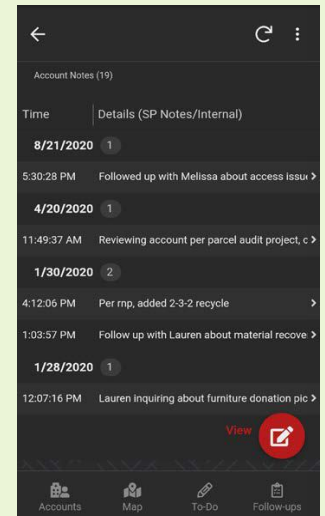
Account Notes (19)

| Time | Details (SP Notes/Internal) |
|---|---|
| 8/21/2020 1 | |
| 5:30:28 PM | Followed up with Melissa about access issu |
| 4/20/2020 1 | |
| 11:49:37 AM | Reviewing account per parcel audit project, c |
| 1/30/2020 2 | |
| 4:12:06 PM | Per rnp, added 2-3-2 recycle |
| 1:03:57 PM | Follow up with Lauren about material recove |
| 1/28/2020 1 | |
| 12:07:16 PM | Lauren inquiring about furniture donation pic |

View

Accounts Map To-Do Follow-ups